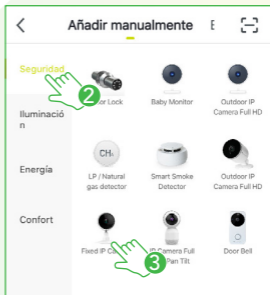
Añadir manualmente E

Seguridad
2
Iluminación
Energía
Confort

Door Lock
Baby Monitor
Outdoor IP Camera Full HD

$CH_4$
LP / Natural gas detector
Smart Smoke Detector
Outdoor IP Camera Full HD

Fixed IP C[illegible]
3
IP Camera Full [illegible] Pan Tilt
Door Bell